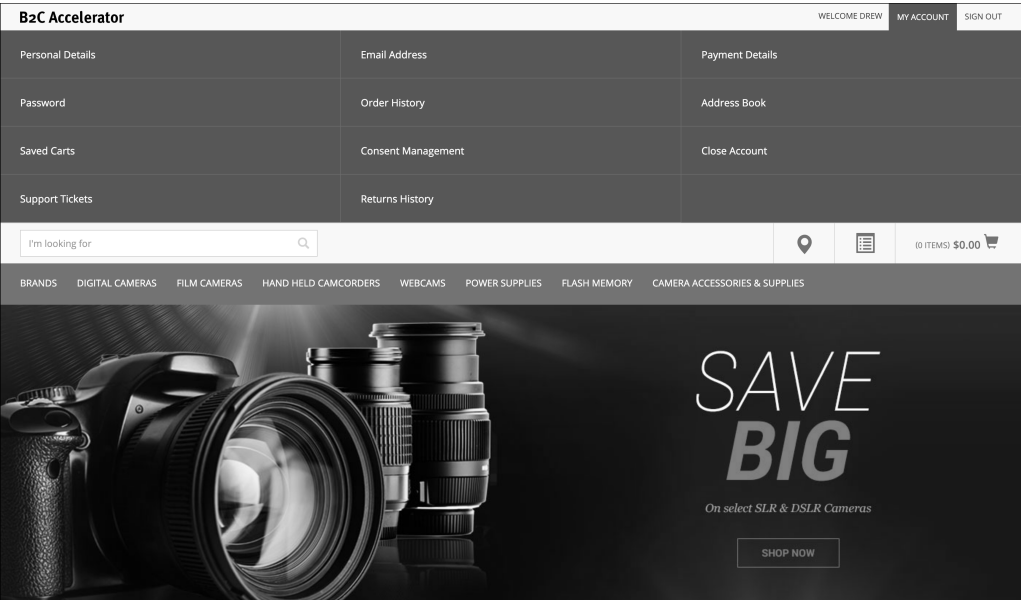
B2C Accelerator

WELCOME DREW MY ACCOUNT SIGN OUT

Personal Details
Email Address
Payment Details
Password
Order History
Address Book
Saved Carts
Consent Management
Close Account
Support Tickets
Returns History

I'm looking for

(0 ITEMS) $0.00

BRANDS DIGITAL CAMERAS FILM CAMERAS HAND HELD CAMCORDERS WEBCAMS POWER SUPPLIES FLASH MEMORY CAMERA ACCESSORIES & SUPPLIES

SAVE BIG

On select SLR & DSLR Cameras

SHOP NOW